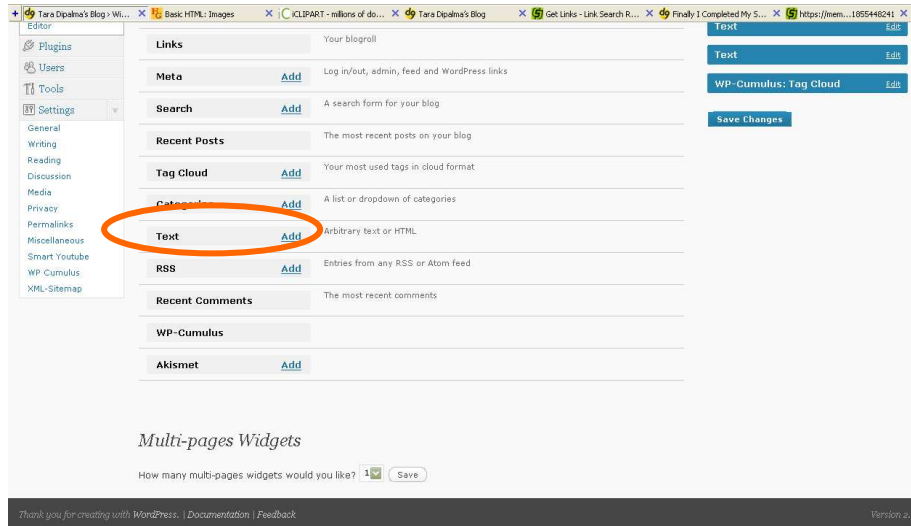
Tara Dipalma's Blog › Wi... ✕ Basic HTML: Images ✕ iCLIPART - millions of do... ✕ Tara Dipalma's Blog ✕ Get Links - Link Search R... ✕ Finally I Completed My S... ✕ https://mem....1855448241 ✕

Editor
Plugins
Users
Tools
Settings
General
Writing
Reading
Discussion
Media
Privacy
Permalinks
Miscellaneous
Smart Youtube
WP Cumulus
XML-Sitemap

| | | |
|---|---|---|
| Links | | Your blogroll |
| Meta | Add | Log in/out, admin, feed and WordPress links |
| Search | Add | A search form for your blog |
| Recent Posts | | The most recent posts on your blog |
| Tag Cloud | Add | Your most used tags in cloud format |
| Categories | Add | A list or dropdown of categories |
| Text | Add | Arbitrary text or HTML |
| RSS | Add | Entries from any RSS or Atom feed |
| Recent Comments | | The most recent comments |
| WP-Cumulus | | |
| Akismet | Add | |

Text Edit
Text Edit
WP-Cumulus: Tag Cloud Edit
Save Changes

Multi-pages Widgets

How many multi-pages widgets would you like? 1 Save

Thank you for creating with WordPress. | Documentation | Feedback
Version 2.